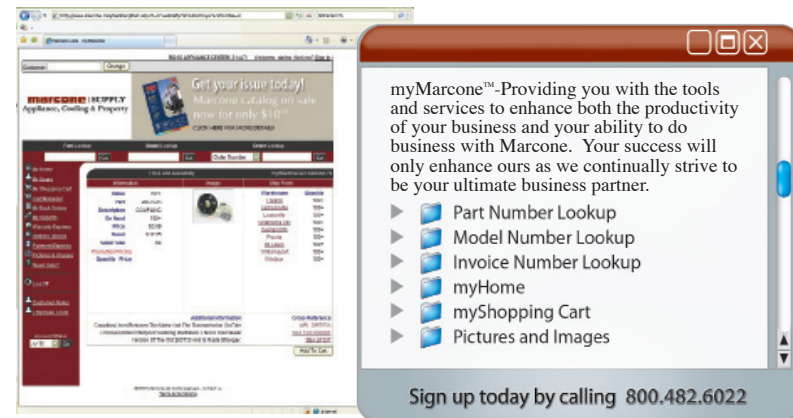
Get your issue today!
Marcone catalog on sale now for only $10

marcone | SUPPLY
Appliance, Cooling & Property

Change

Go

Order Number

myMarcone™-Providing you with the tools and services to enhance both the productivity of your business and your ability to do business with Marcone. Your success will only enhance ours as we continually strive to be your ultimate business partner.

Part Number Lookup
Model Number Lookup
Invoice Number Lookup
myHome
myShopping Cart
Pictures and Images

Sign up today by calling 800.482.6022